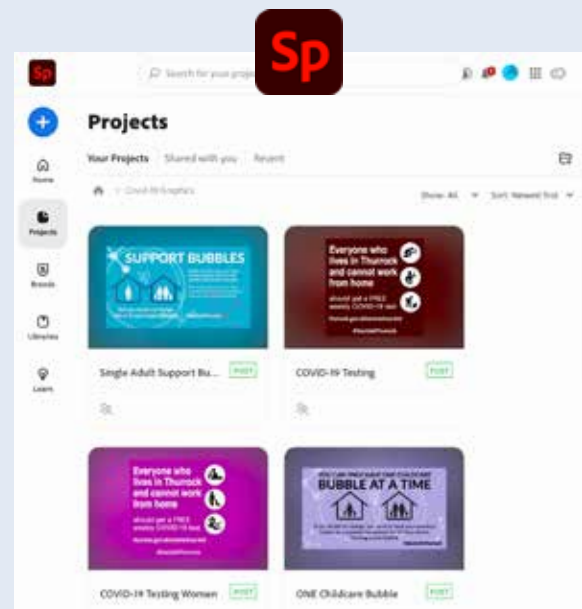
Sp

Sp

Search for your projects

Home

Projects

Brands

Libraries

Learn

Projects

Your Projects Shared with you Recent

Covid-19 Graphics

Show: All Sort: Newest first

SUPPORT BUBBLES

Everyone who lives in Thurrock and cannot work from home should get a FREE weekly COVID-19 test

Single Adult Support Bu... POST

COVID-19 Testing POST

Everyone who lives in Thurrock and cannot work from home should get a FREE weekly COVID-19 test

BUBBLE AT A TIME

COVID-19 Testing Women POST

ONE Childcare Bubble POST